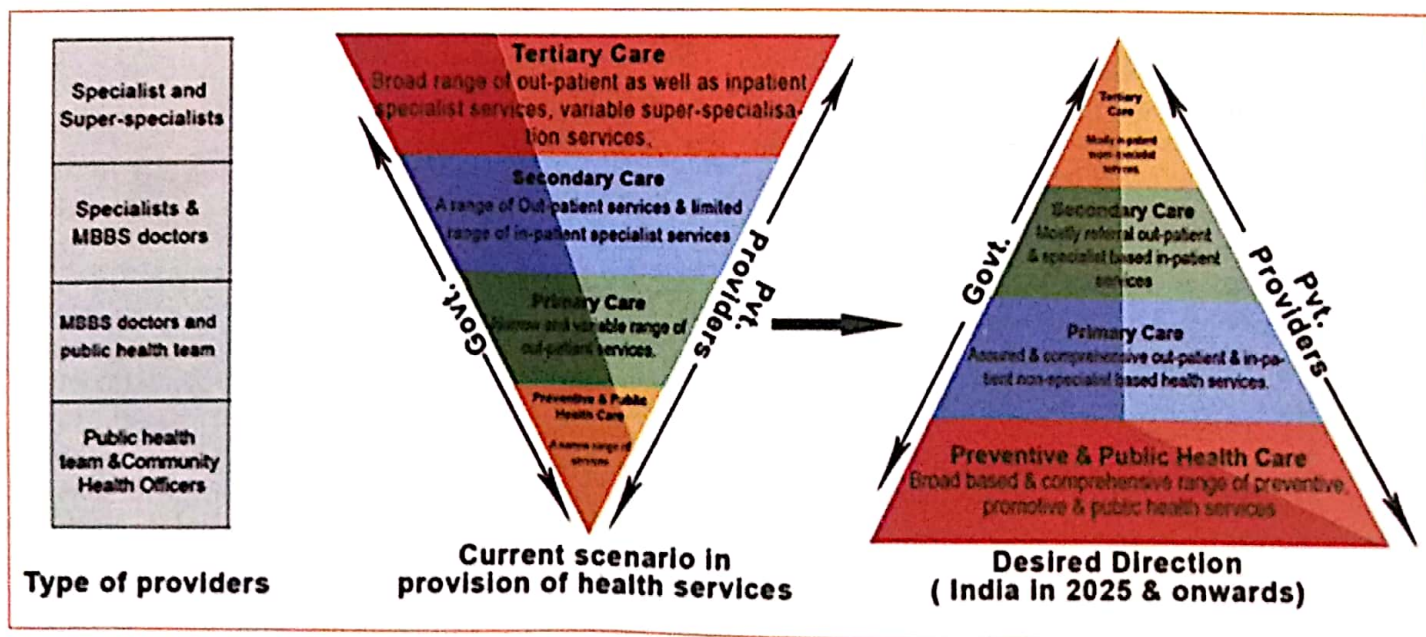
Specialist and Super-specialists

Specialists & MBBS doctors

MBBS doctors and public health team

Public health team &Community Health Officers

Type of providers

Tertiary Care
Broad range of out-patient as well as inpatient specialist services, variable super-specialisation services.

Secondary Care
A range of Out-patient services & limited range of in-patient specialist services

Primary Care
Narrow and variable range of out-patient services.

Preventive & Public Health Care
A narrow range of services

Govt.

Pvt. Providers

Current scenario in provision of health services

Tertiary Care
Mostly in-patient super-specialist services

Secondary Care
Mostly referral out-patient & specialist based in-patient services

Primary Care
Assured & comprehensive out-patient & in-patient non-specialist based health services.

Preventive & Public Health Care
Broad based & comprehensive range of preventive, promotive & public health services

Govt.

Pvt. Providers

Desired Direction
( India in 2025 & onwards)